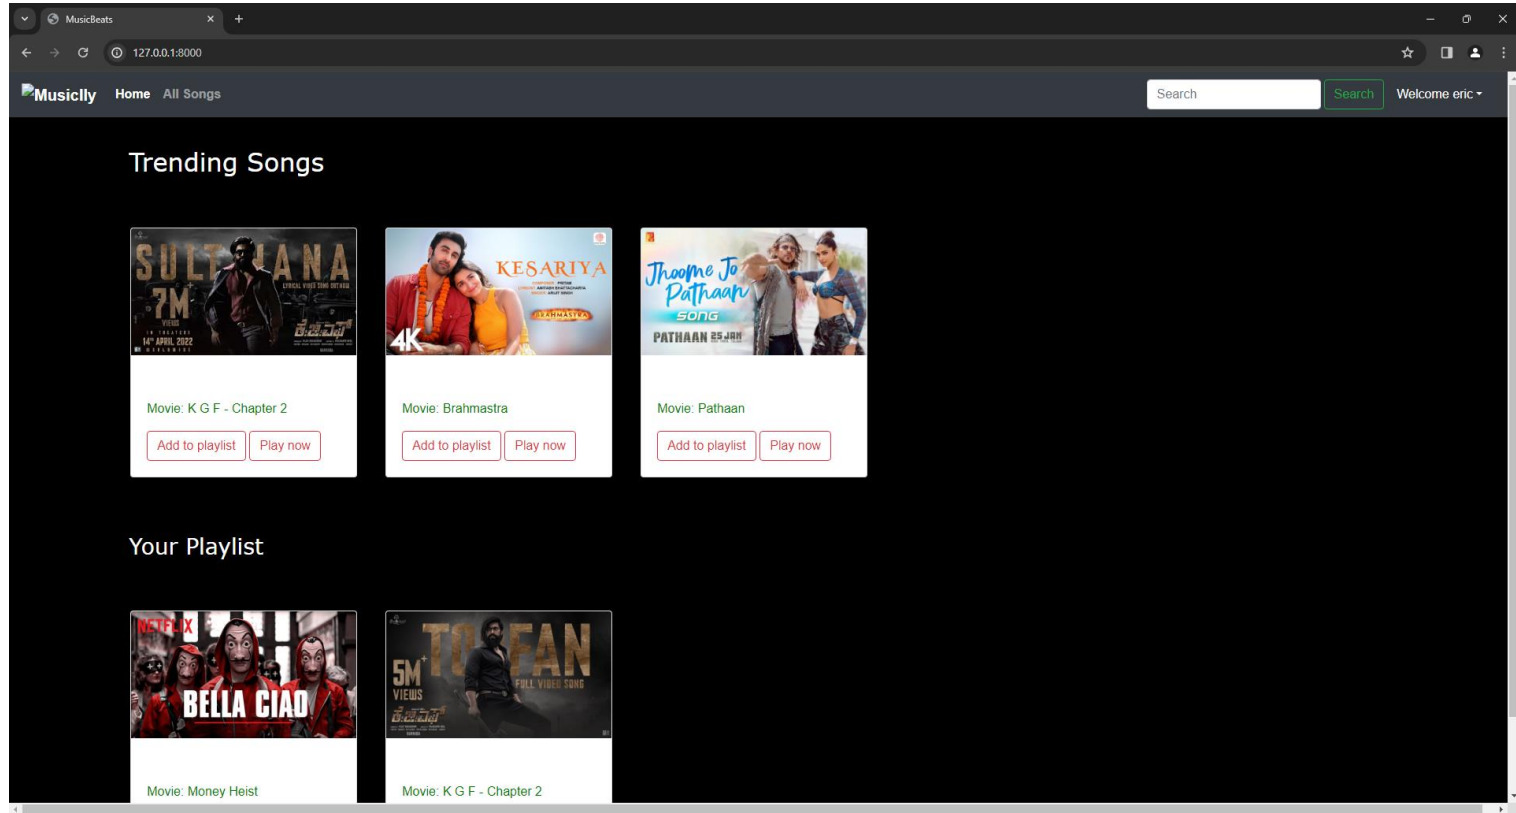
MusicBeats

127.0.0.1:8000

Musiclly Home All Songs

Search Search Welcome eric

Trending Songs

SULTANA 7M VIEWS 14th APRIL 2022

KESARIYA BRAHMASTRA 4K

Jhoome Jo Pathaan SONG PATHAAN 25 JAN

Movie: K G F - Chapter 2
Add to playlist Play now

Movie: Brahmastra
Add to playlist Play now

Movie: Pathaan
Add to playlist Play now

Your Playlist

NETFLIX BELLA CIAO

TOOFAN 5M VIEWS FULL VIDEO SONG

Movie: Money Heist

Movie: K G F - Chapter 2